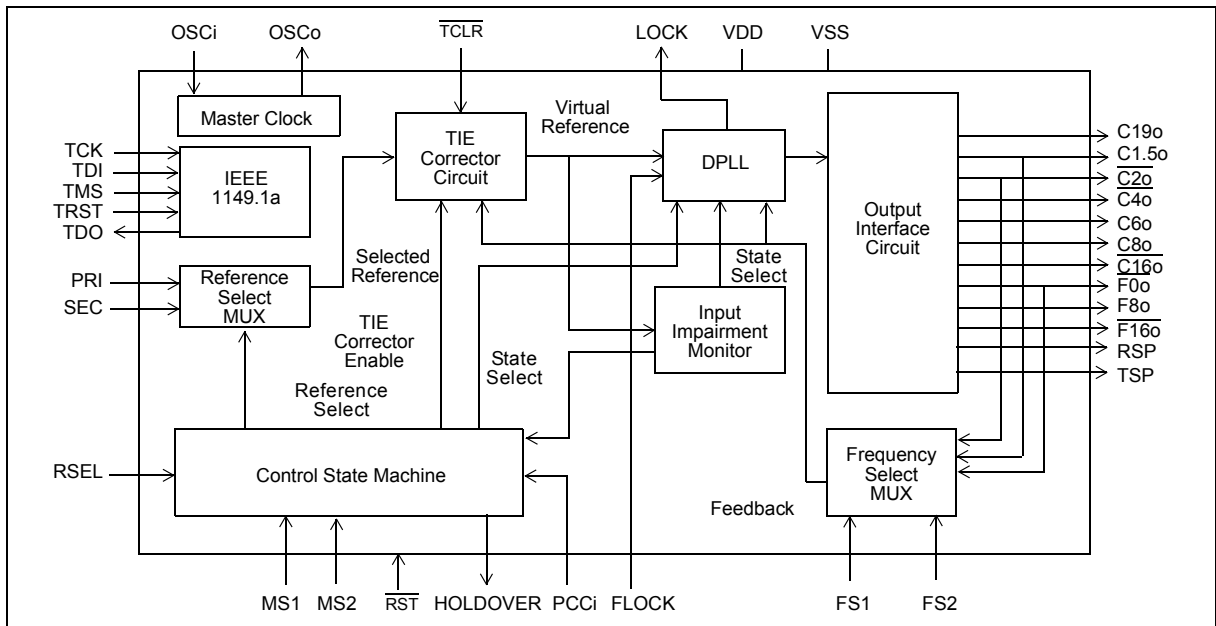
OSCi OSCo $\overline{TCLR}$ LOCK VDD VSS

Master Clock

TCK
TDI
TMS
TRST
TDO

IEEE 1149.1a

TIE Corrector Circuit

Virtual Reference

DPLL

Output Interface Circuit

C19o
C1.5o
$\overline{C2o}$
C4o
C6o
$\overline{C8o}$
$\overline{C16o}$
F0o
F8o
$\overline{F16o}$
RSP
TSP

PRI
SEC

Reference Select MUX

Selected Reference

TIE Corrector Enable

Reference Select

State Select

State Select

Input Impairment Monitor

RSEL

Control State Machine

Frequency Select MUX

Feedback

MS1 MS2 $\overline{RST}$ HOLDOVER PCCi FLOCK FS1 FS2